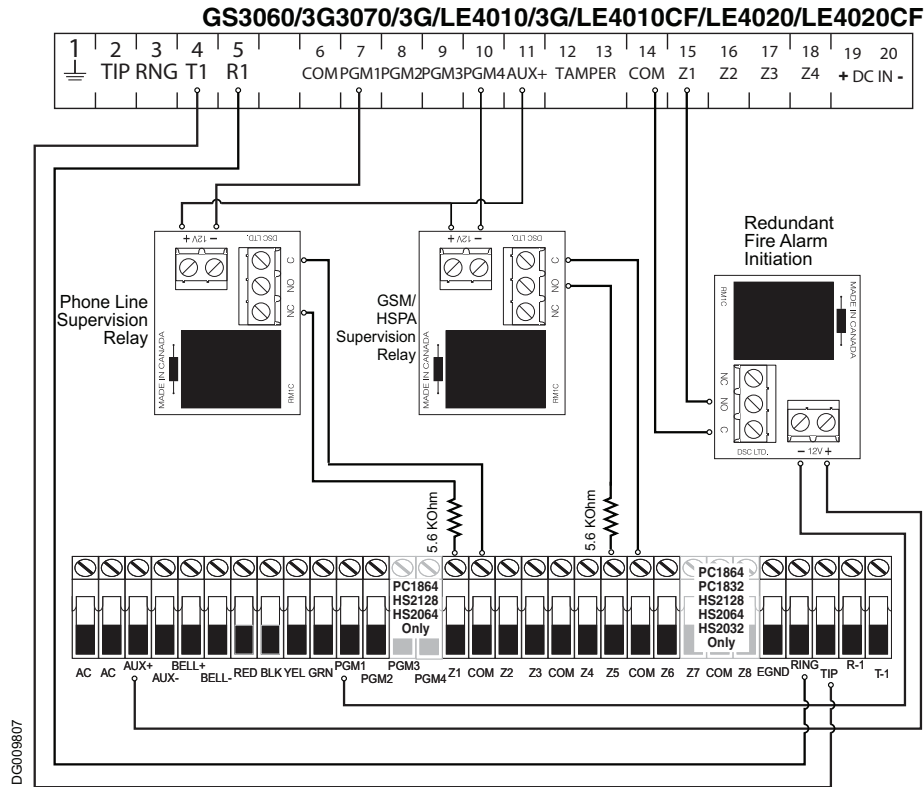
GS3060/3G3070/3G/LE4010/3G/LE4010CF/LE4020/LE4020CF

1 2 3 4 5 6 7 8 9 10 11 12 13 14 15 16 17 18 19 20
TIP RNG T1 R1 COM PGM1 PGM2 PGM3 PGM4 AUX+ TAMPER COM Z1 Z2 Z3 Z4 + DC IN -

+ 12V − DSC LTD.
C NO NC
Phone Line Supervision Relay
MADE IN CANADA RM1C

+ 12V − DSC LTD.
C NO NC
GSM/ HSPA Supervision Relay
MADE IN CANADA RM1C

Redundant Fire Alarm Initiation
RM1C MADE IN CANADA
NC NO C
DSC LTD. − 12V +

5.6 KOhm
5.6 KOhm

PC1864 HS2128 HS2064 Only
PC1864 PC1832 HS2128 HS2064 HS2032 Only

AC AC AUX+ AUX- BELL+ BELL- RED BLK YEL GRN PGM1 PGM2 PGM3 PGM4 Z1 COM Z2 Z3 COM Z4 Z5 COM Z6 Z7 COM Z8 EGND RING TIP R-1 T-1

DG009807